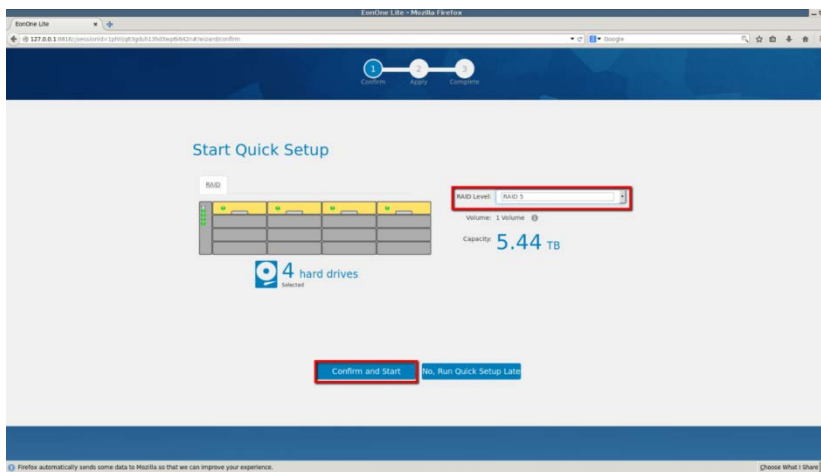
EonOne Lite - Mozilla Firefox

EonOne Lite

127.0.0.1:8818/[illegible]

Google

1
Confirm
2
Apply
3
Complete

Start Quick Setup

RAID

RAID Level: RAID 5

Volume: 1 Volume

Capacity: 5.44 TB

4 hard drives
Selected

Confirm and Start

No, Run Quick Setup Late

Firefox automatically sends some data to Mozilla so that we can improve your experience.

Choose What I Share